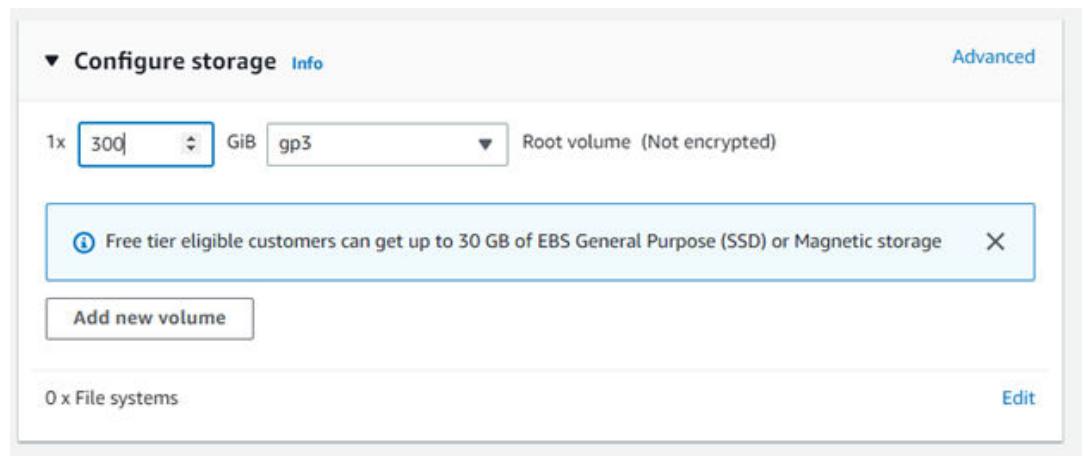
▼ Configure storage Info

Advanced

1x 300 GiB gp3 Root volume (Not encrypted)

Free tier eligible customers can get up to 30 GB of EBS General Purpose (SSD) or Magnetic storage

Add new volume

0 x File systems

Edit